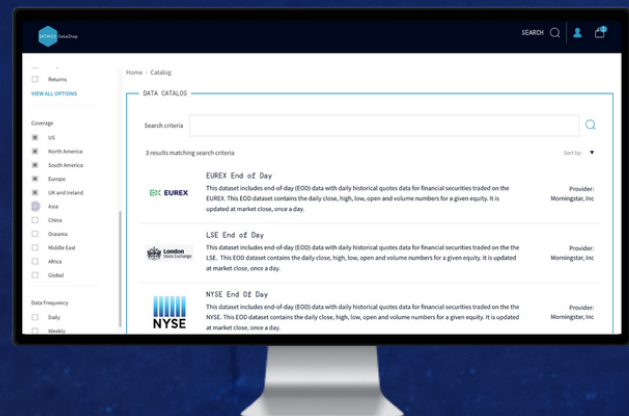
SEARCH

Returns
VIEW ALL OPTIONS

Coverage
US
North America
South America
Europe
UK and Ireland
Asia
China
Oceania
Middle East
Africa
Global

Data Frequency
Daily
Weekly

Home › Catalog

DATA CATALOG

Search criteria

3 results matching search criteria

Sort by:

EUREX

EUREX End of Day
This dataset includes end-of-day (EOD) data with daily historical quotes data for financial securities traded on the EUREX. This EOD dataset contains the daily close, high, low, open and volume numbers for a given equity. It is updated at market close, once a day.

Provider:
Morningstar, Inc

London Stock Exchange

LSE End of Day
This dataset includes end-of-day (EOD) data with daily historical quotes data for financial securities traded on the the LSE. This EOD dataset contains the daily close, high, low, open and volume numbers for a given equity. It is updated at market close, once a day.

Provider:
Morningstar, Inc

NYSE

NYSE End Of Day
This dataset includes end-of-day (EOD) data with daily historical quotes data for financial securities traded on the the NYSE. This EOD dataset contains the daily close, high, low, open and volume numbers for a given equity. It is updated at market close, once a day.

Provider:
Morningstar, Inc